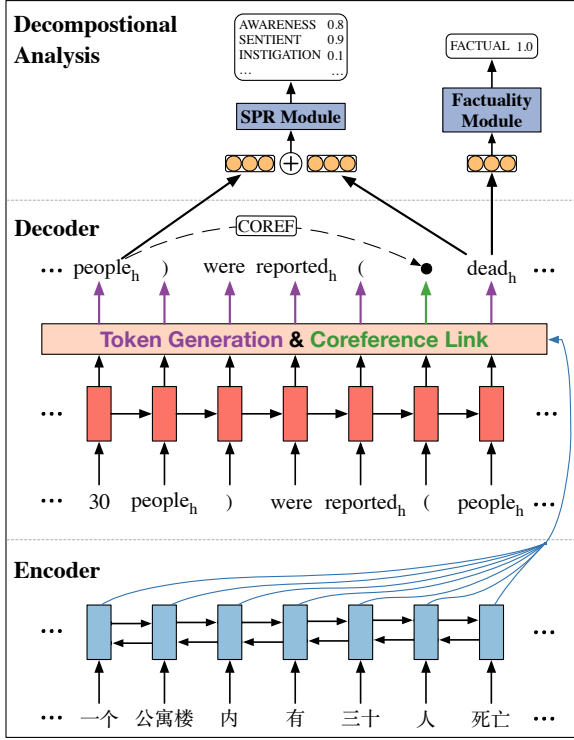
Decompostional Analysis

| AWARENESS | 0.8 |
|---|---|
| SENTIENT | 0.9 |
| INSTIGATION | 0.1 |
| ... | ... |

SPR Module

FACTUAL 1.0

Factuality Module

Decoder

COREF

... $people_h$ ) were $reported_h$ ( $dead_h$ ...

Token Generation & Coreference Link

... ...

... 30 $people_h$ ) were $reported_h$ ( $people_h$ ...

Encoder

... ...

... 一个 公寓楼 内 有 三十 人 死亡 ...